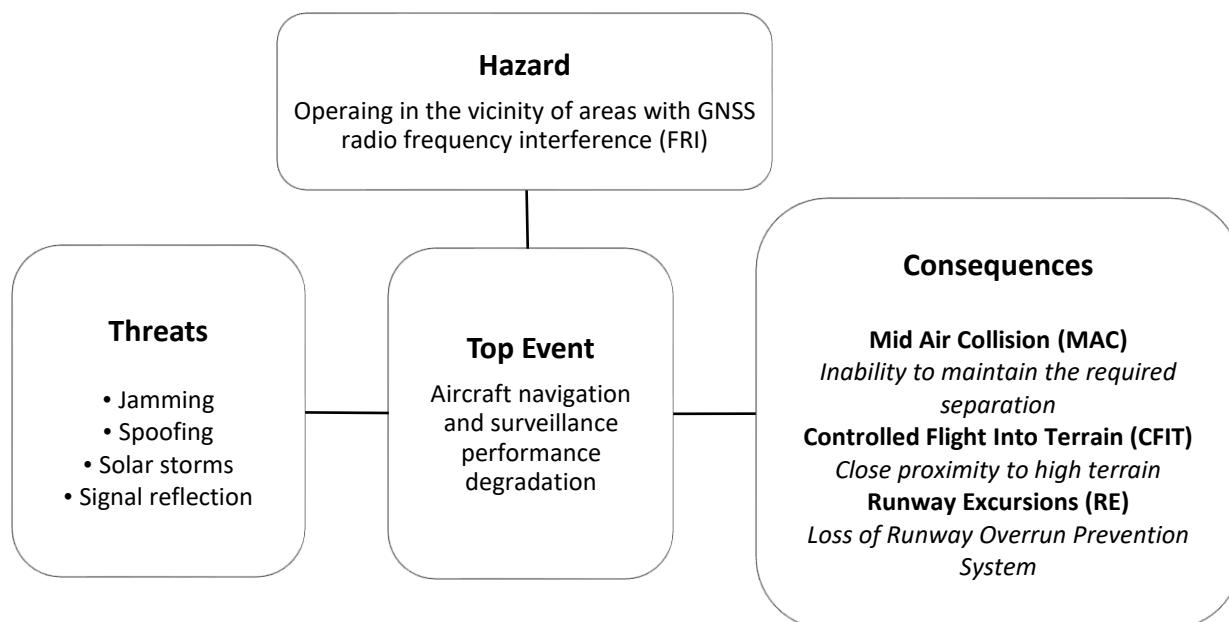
**Hazard**
Operaing in the vicinity of areas with GNSS radio frequency interference (FRI)

**Threats**
• Jamming
• Spoofing
• Solar storms
• Signal reflection

**Top Event**
Aircraft navigation and surveillance performance degradation

**Consequences**
**Mid Air Collision (MAC)**
*Inability to maintain the required separation*
**Controlled Flight Into Terrain (CFIT)**
*Close proximity to high terrain*
**Runway Excursions (RE)**
*Loss of Runway Overrun Prevention System*